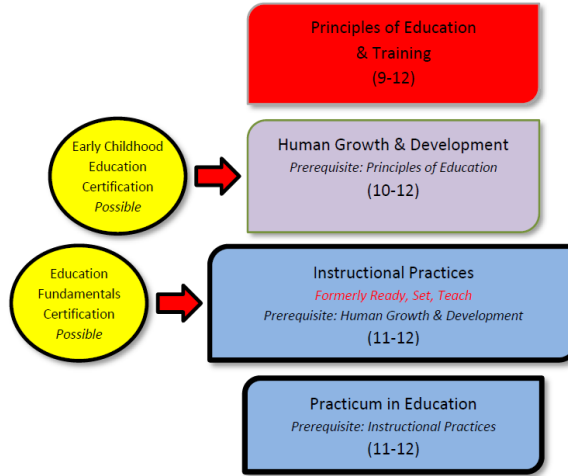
Principles of Education & Training
(9-12)

Early Childhood Education Certification
*Possible*

Human Growth & Development
*Prerequisite: Principles of Education*
(10-12)

Education Fundamentals Certification
*Possible*

Instructional Practices
*Formerly Ready, Set, Teach*
*Prerequisite: Human Growth & Development*
(11-12)

Practicum in Education
*Prerequisite: Instructional Practices*
(11-12)